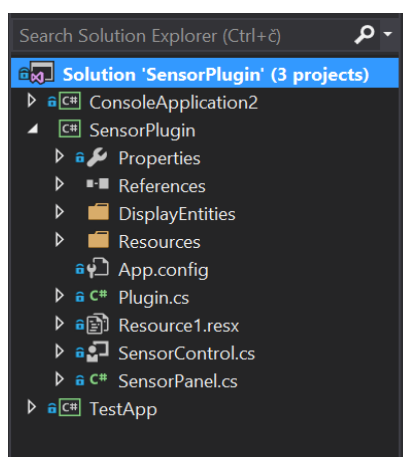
Search Solution Explorer (Ctrl+č)

Solution 'SensorPlugin' (3 projects)
C# ConsoleApplication2
C# SensorPlugin
Properties
References
DisplayEntities
Resources
App.config
C# Plugin.cs
Resource1.resx
SensorControl.cs
C# SensorPanel.cs
C# TestApp